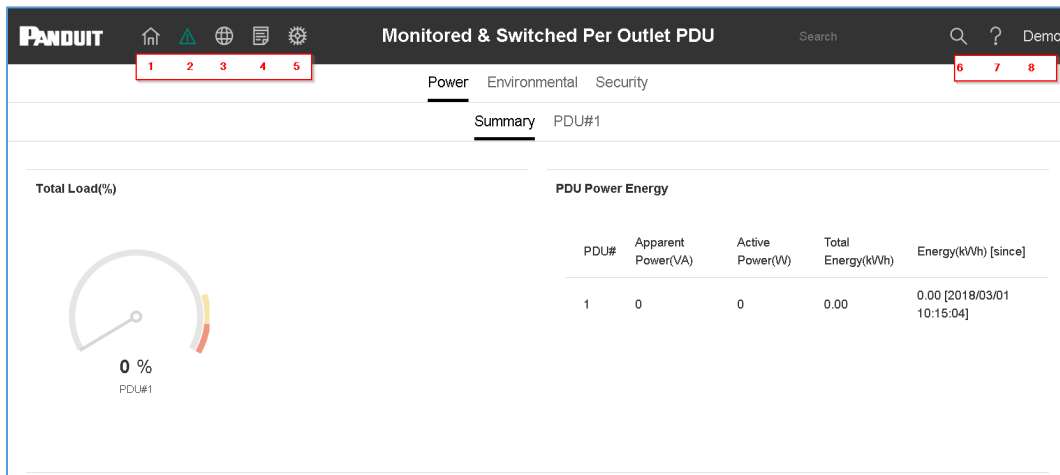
PANDUIT

1 2 3 4 5

Monitored & Switched Per Outlet PDU

Search

6 7 8

Demo

Power Environmental Security

Summary PDU#1

Total Load(%)

0 %
PDU#1

PDU Power Energy

| PDU# | Apparent Power(VA) | Active Power(W) | Total Energy(kWh) | Energy(kWh) [since] |
|---|---|---|---|---|
| 1 | 0 | 0 | 0.00 | 0.00 [2018/03/01 10:15:04] |